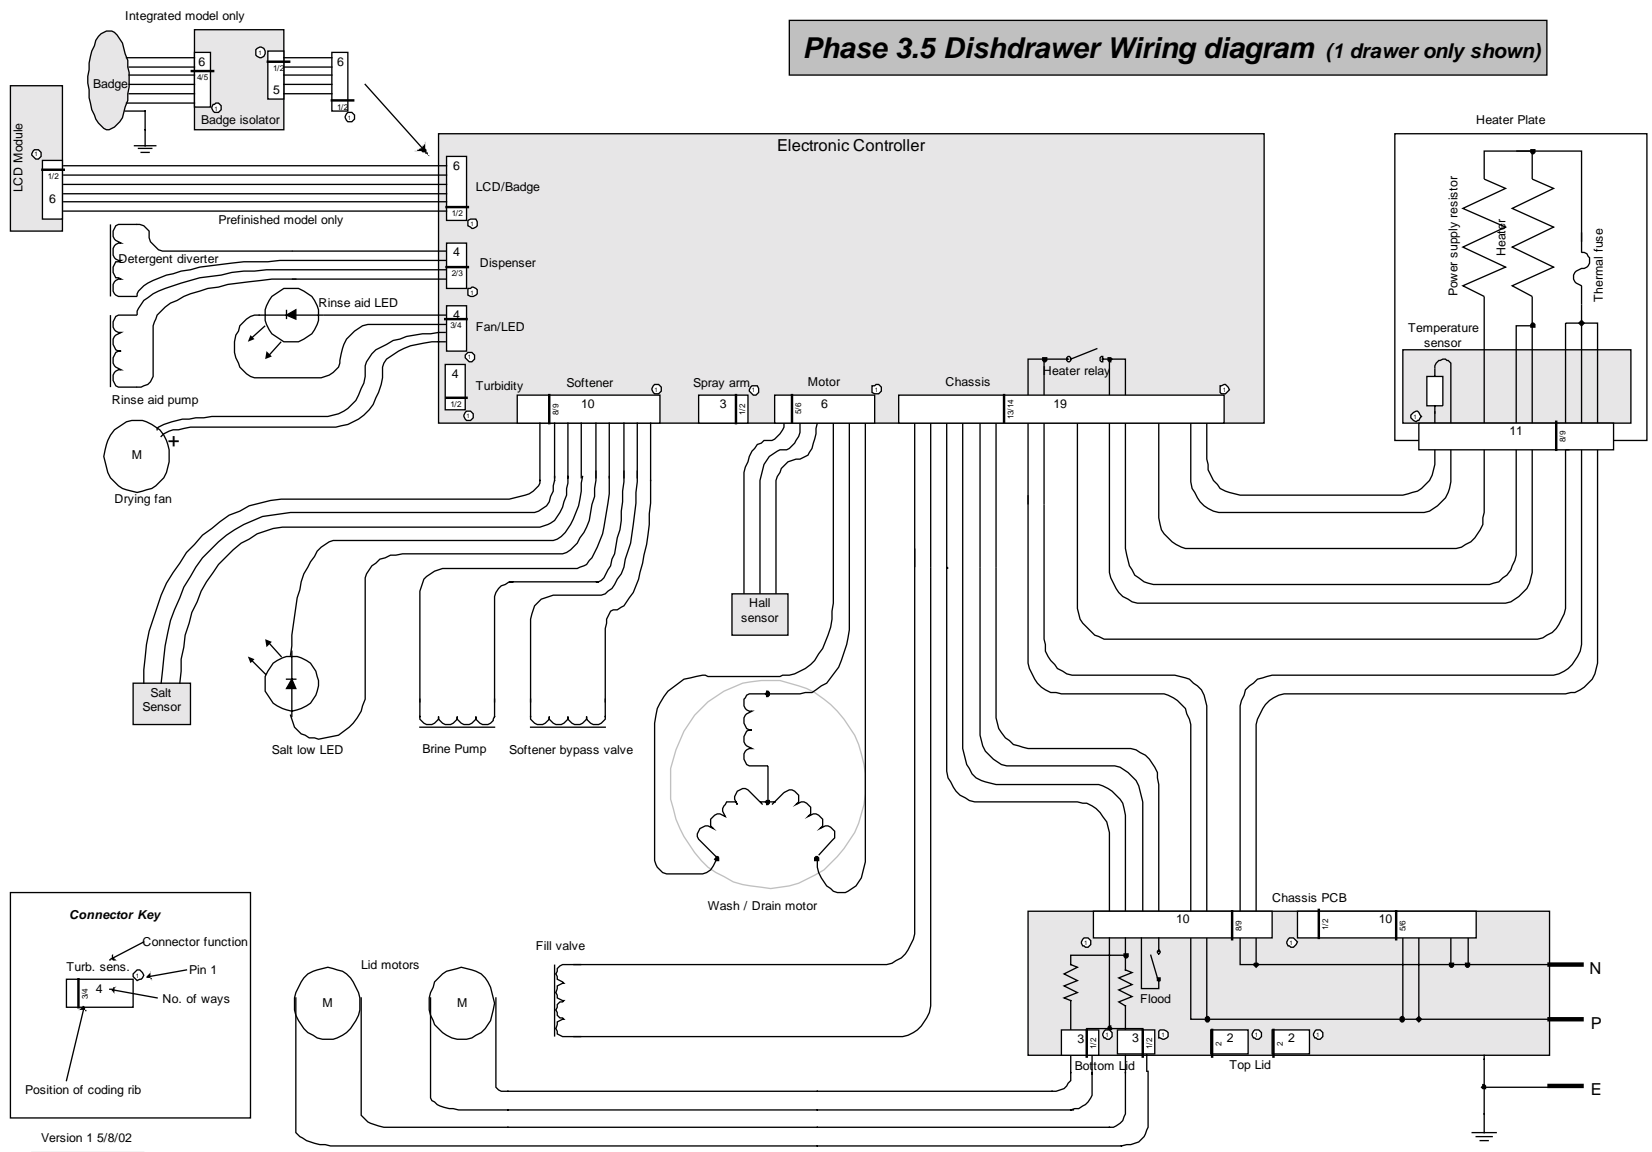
Phase 3.5 Dishdrawer Wiring diagram (1 drawer only shown)

Integrated model only

Badge

6
4/5

1/2
5

6
1/2

Badge isolator

LCD Module
1/2
6

Electronic Controller

6
LCD/Badge
1/2

Prefinished model only

Detergent diverter

4
Dispenser
2/3

Rinse aid LED

4
3/4
Fan/LED

Rinse aid pump

4
Turbidity
1/2

Softener
8/9
10

Spray arm
3
1/2

Motor
5/6
6

Chassis
13/14
19

Heater relay

M
+
Drying fan

Hall sensor

Salt Sensor

Salt low LED

Brine Pump

Softener bypass valve

Wash / Drain motor

Heater Plate

Power supply resistor

Heater

Thermal fuse

Temperature sensor

11
8/9

Connector Key

Turb. sens.
Connector function
Pin 1
3/4
4
No. of ways
Position of coding rib

Version 1 5/8/02

Lid motors

M

M

Fill valve

Chassis PCB

10
8/9

1/2
10
5/6

Flood

3
1/2
3
1/2

Bottom Lid

2
2
2
2

Top Lid

N

P

E